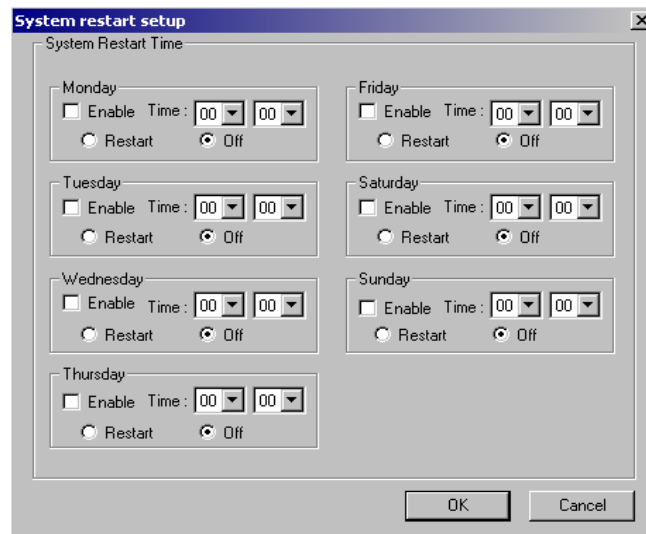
System restart setup

System Restart Time

Monday
Enable Time : 00 00
Restart Off

Tuesday
Enable Time : 00 00
Restart Off

Wednesday
Enable Time : 00 00
Restart Off

Thursday
Enable Time : 00 00
Restart Off

Friday
Enable Time : 00 00
Restart Off

Saturday
Enable Time : 00 00
Restart Off

Sunday
Enable Time : 00 00
Restart Off

OK Cancel